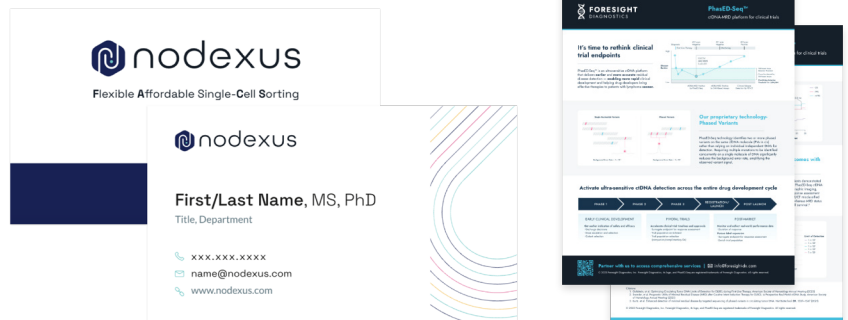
nodexus

Flexible Affordable Single-Cell Sorting

nodexus

First/Last Name, MS, PhD

Title, Department

xxx.xxx.xxxx

name@nodexus.com

www.nodexus.com

FORESIGHT DIAGNOSTICS

PhasED-Seq™

ctDNA-MRD platform for clinical trials

It's time to rethink clinical trial endpoints

Our proprietary technology: Phased Variants

Activate ultra-sensitive ctDNA detection across the entire drug development cycle

PHASE 1

PHASE 2

PHASE 3

REGISTRATIONAL LAUNCH

POST LAUNCH

EARLY CLINICAL DEVELOPMENT

PIVOTAL TRIALS

POST-MARKET

Partner with us to access comprehensive services | info@foresight-dx.com